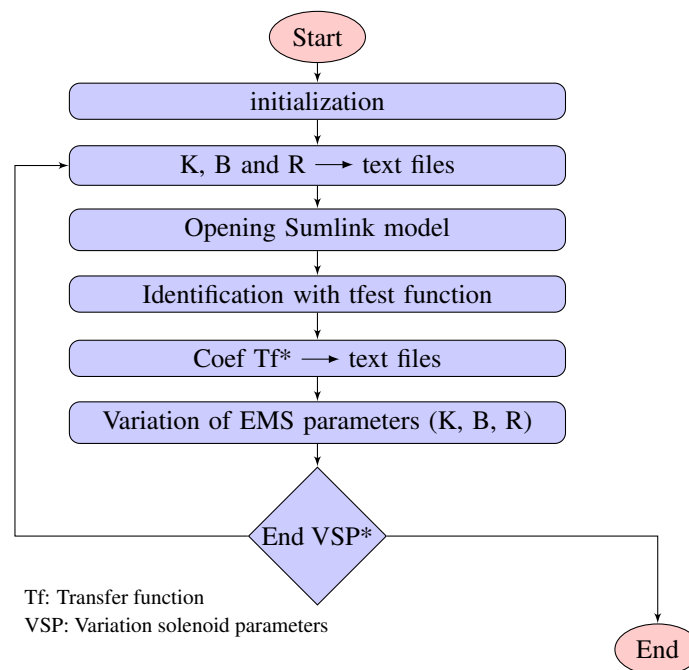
Start

initialization

K, B and R $\longrightarrow$ text files

Opening Sumlink model

Identification with tfest function

Coef Tf* $\longrightarrow$ text files

Variation of EMS parameters (K, B, R)

End VSP*

Tf: Transfer function
VSP: Variation solenoid parameters

End